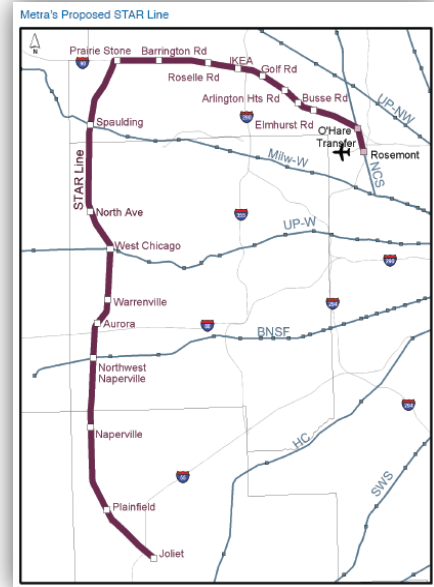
Metra's Proposed STAR Line

N

Prairie Stone
Barrington Rd
IKEA
Golf Rd
Roselle Rd
Arlington Hts Rd
Busse Rd
Elmhurst Rd
UP-NW
O'Hare Transfer
Rosemont
NCS
Spaulding
Milw-W
STAR Line
North Ave
UP-W
West Chicago
Warrenville
Aurora
BNSF
Northwest Naperville
Naperville
HC
SWS
Plainfield
Joliet